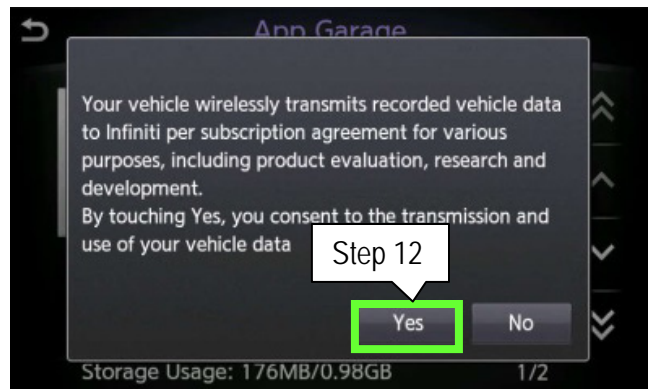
App Garage

Your vehicle wirelessly transmits recorded vehicle data to Infiniti per subscription agreement for various purposes, including product evaluation, research and development.
By touching Yes, you consent to the transmission and use of your vehicle data

Step 12

Yes

No

Storage Usage: 176MB/0.98GB

1/2